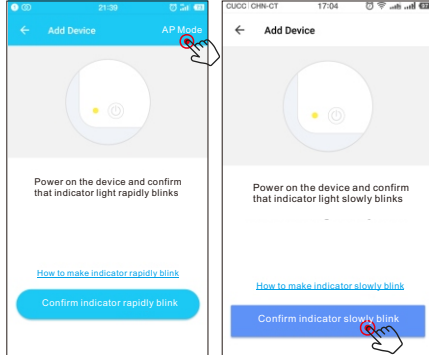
21:39

Add Device

AP Mode

Power on the device and confirm that indicator light rapidly blinks

How to make indicator rapidly blink

Confirm indicator rapidly blink

CUCC | CHN-CT

17:04

Add Device

Power on the device and confirm that indicator light slowly blinks

How to make indicator slowly blink

Confirm indicator slowly blink